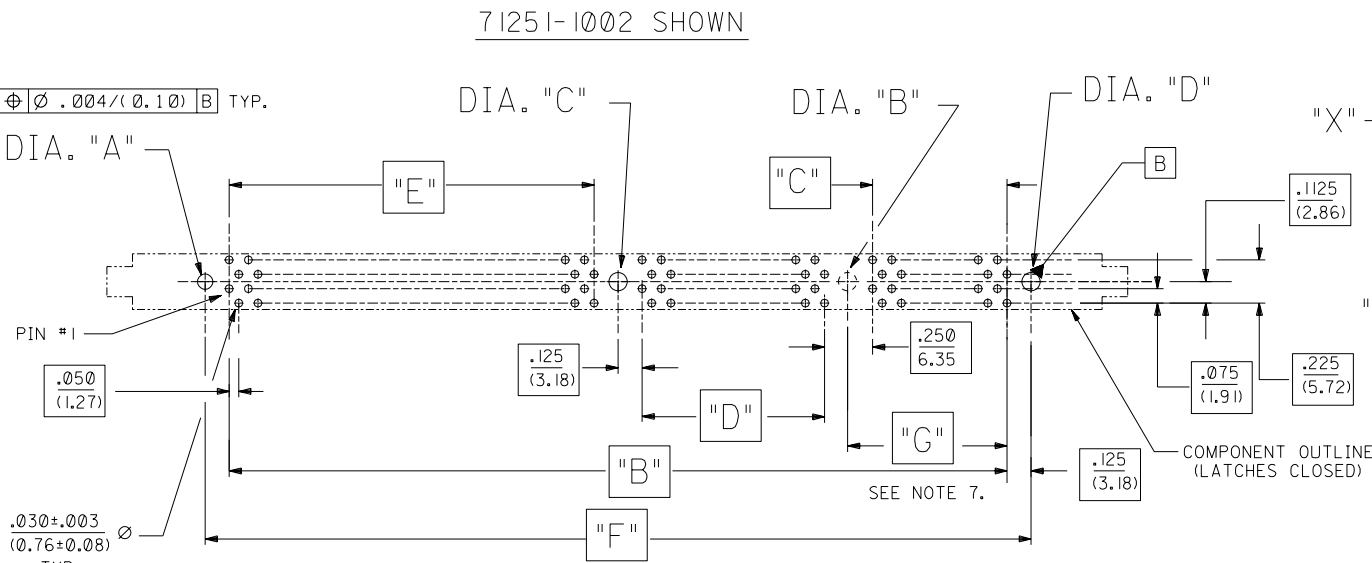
71251-1002 SHOWN

$\oplus$ | Ø .004/(0.10) | B | TYP.

DIA. "A"

DIA. "C"

DIA. "B"

DIA. "D"

"X"

"E"

"C"

B

$\frac{.1125}{(2.86)}$

PIN #1

$\frac{.050}{(1.27)}$

$\frac{.125}{(3.18)}$

$\frac{.250}{6.35}$

$\frac{.075}{(1.91)}$

$\frac{.225}{(5.72)}$

"

"D"

"G"

COMPONENT OUTLINE (LATCHES CLOSED)

"B"

SEE NOTE 7.

$\frac{.125}{(3.18)}$

$\frac{.030\pm.003}{(0.76\pm0.08)}$ Ø

"F"